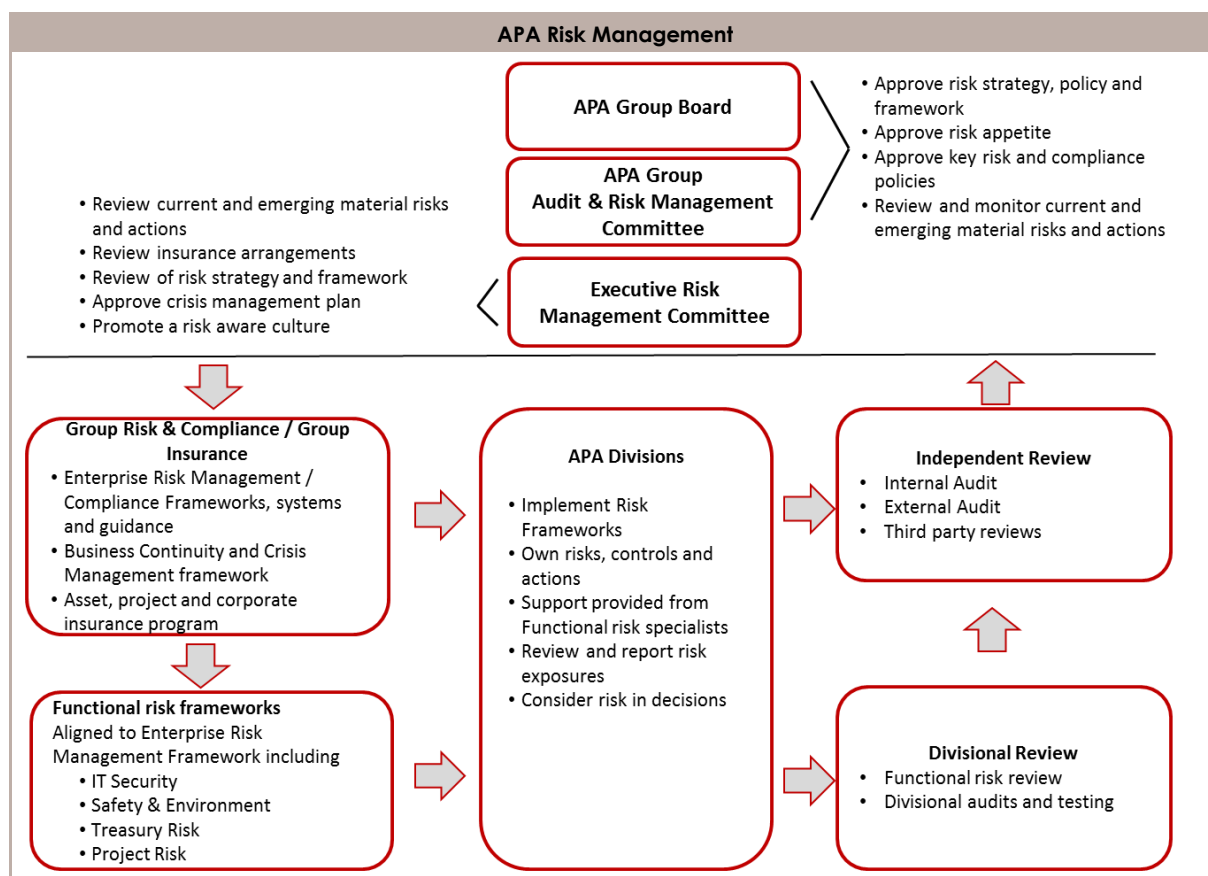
APA Risk Management

APA Group Board

APA Group
Audit & Risk Management Committee

• Approve risk strategy, policy and framework
• Approve risk appetite
• Approve key risk and compliance policies
• Review and monitor current and emerging material risks and actions

• Review current and emerging material risks and actions
• Review insurance arrangements
• Review of risk strategy and framework
• Approve crisis management plan
• Promote a risk aware culture

Executive Risk Management Committee

Group Risk & Compliance / Group Insurance
• Enterprise Risk Management / Compliance Frameworks, systems and guidance
• Business Continuity and Crisis Management framework
• Asset, project and corporate insurance program

Functional risk frameworks
Aligned to Enterprise Risk Management Framework including
• IT Security
• Safety & Environment
• Treasury Risk
• Project Risk

APA Divisions
• Implement Risk Frameworks
• Own risks, controls and actions
• Support provided from Functional risk specialists
• Review and report risk exposures
• Consider risk in decisions

Independent Review
• Internal Audit
• External Audit
• Third party reviews

Divisional Review
• Functional risk review
• Divisional audits and testing